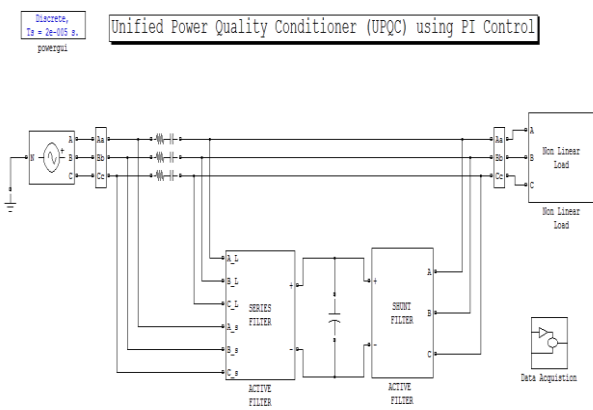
Discrete,
Ts = 2e-005 s.
powergui

Unified Power Quality Conditioner (UPQC) using PI Control

N

A
B
C

Aa
Bb
Cc

Aa
Bb
Cc

A
B
C

Non Linear Load

Non Linear Load

A_L
B_L
C_L
A_s
B_s
C_s

SERIES FILTER

+
-

ACTIVE FILTER

+
-

SHUNT FILTER

A
B
C

ACTIVE FILTER

Data Acquistion